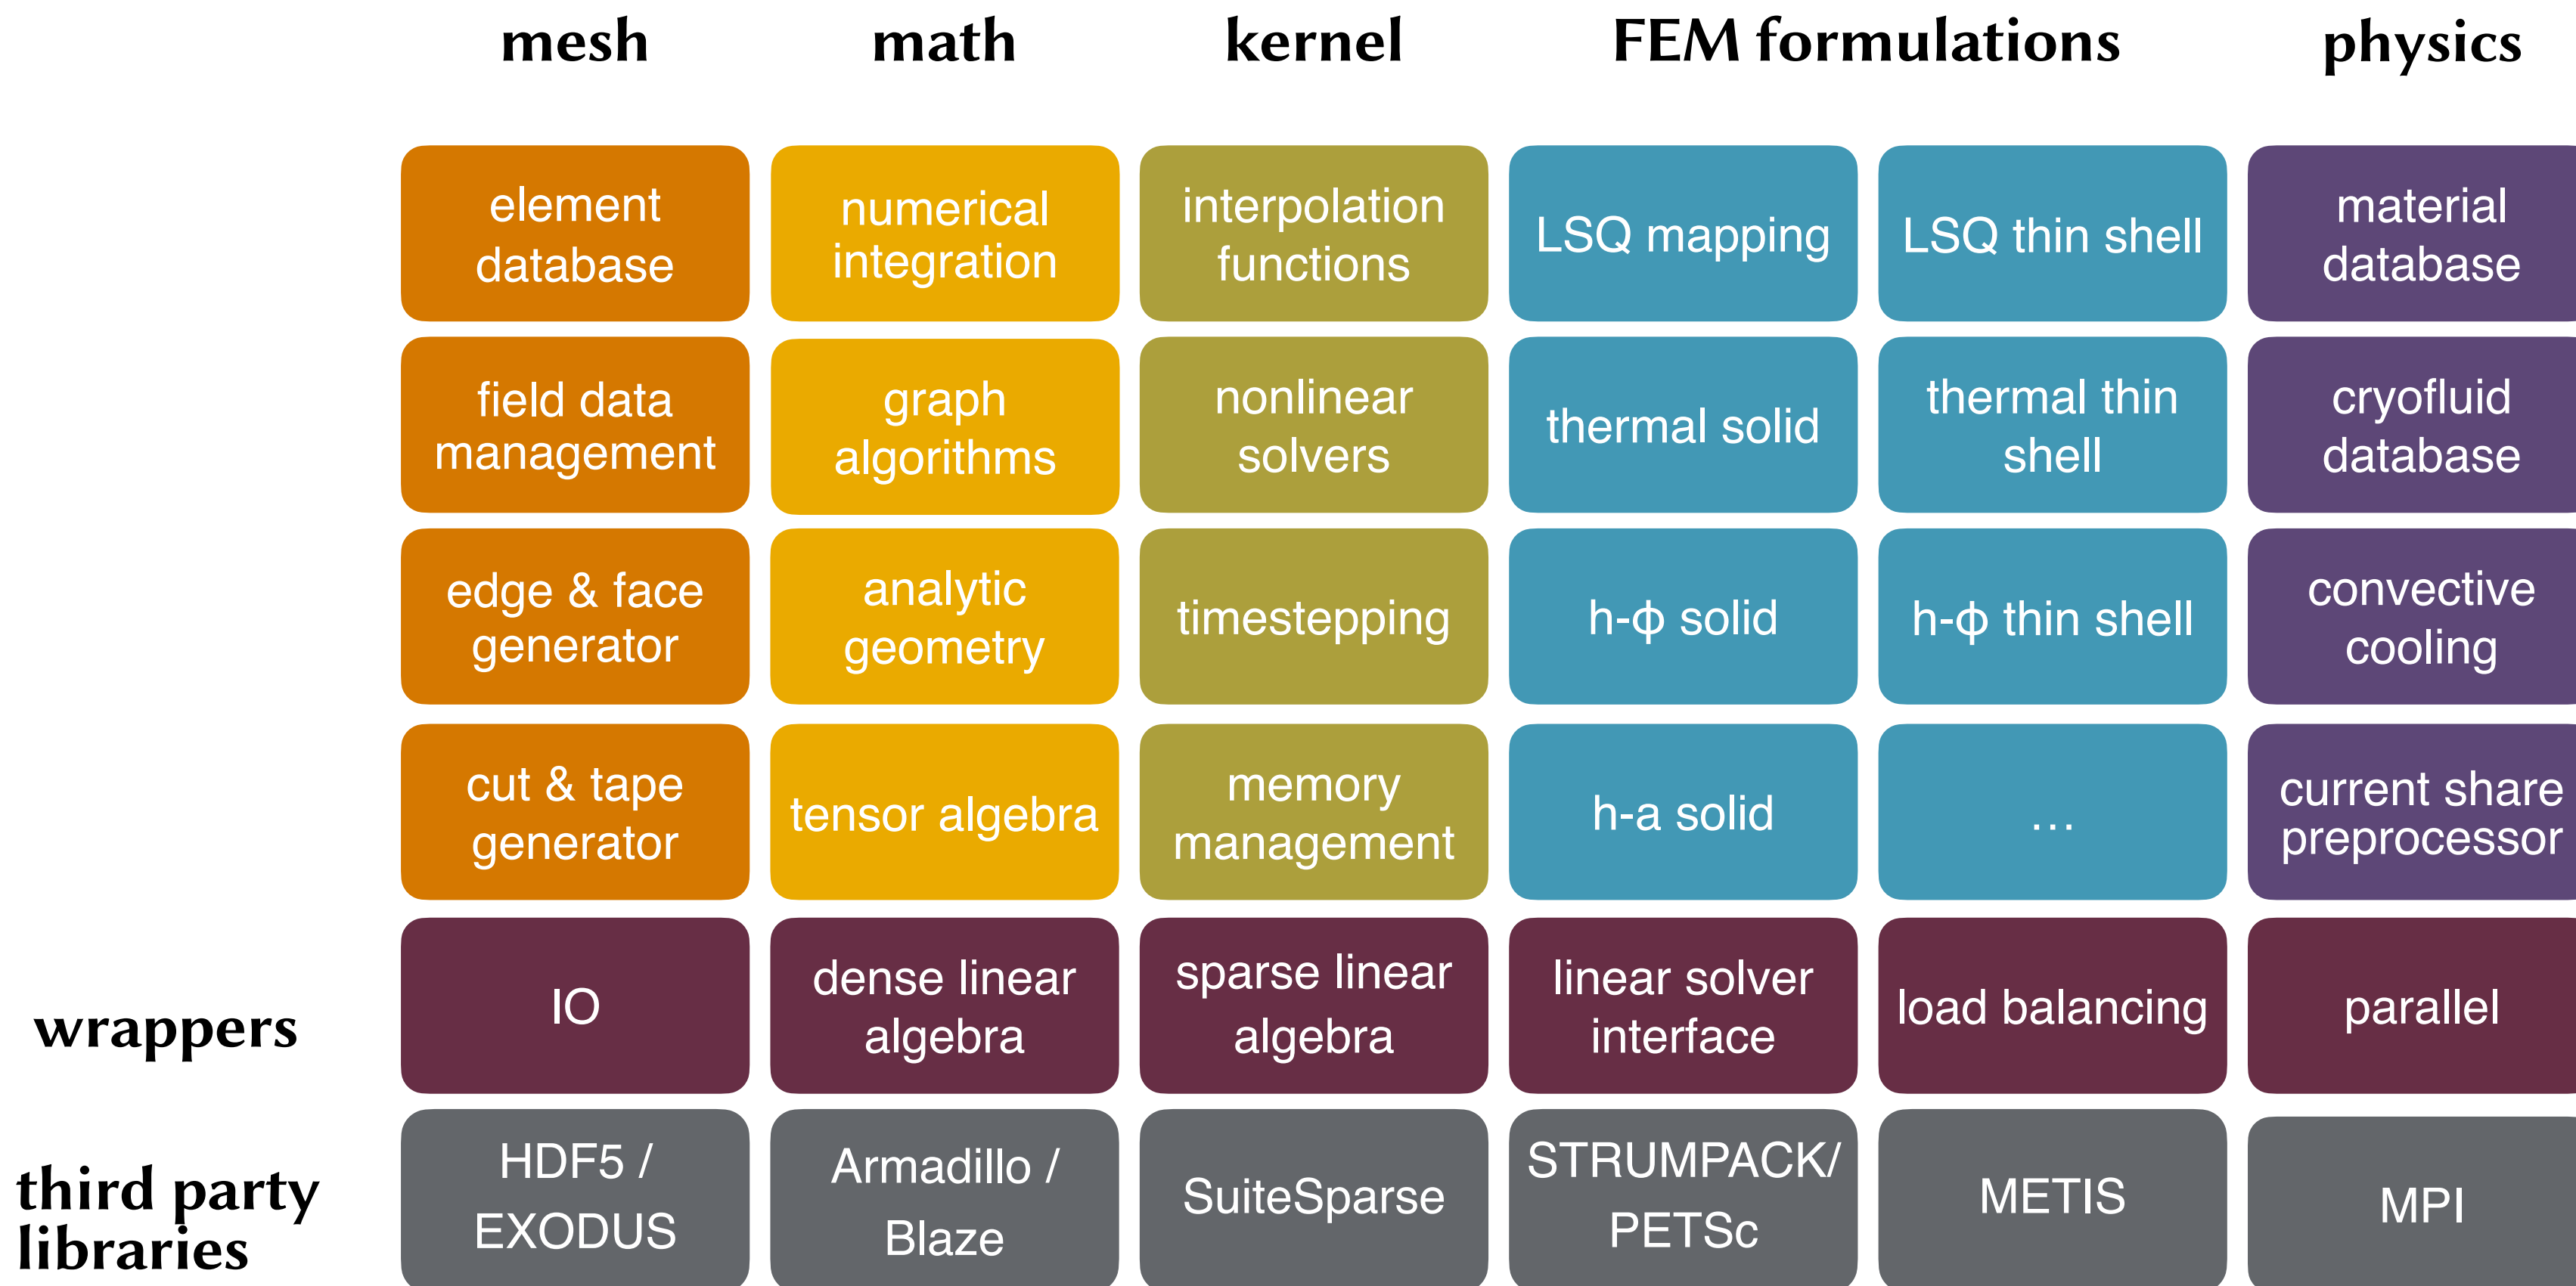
| | mesh | math | kernel | FEM formulations | | physics |
|---|---|---|---|---|---|---|
| | element database | numerical integration | interpolation functions | LSQ mapping | LSQ thin shell | material database |
| | field data management | graph algorithms | nonlinear solvers | thermal solid | thermal thin shell | cryofluid database |
| | edge & face generator | analytic geometry | timestepping | h-ϕ solid | h-ϕ thin shell | convective cooling |
| | cut & tape generator | tensor algebra | memory management | h-a solid | … | current share preprocessor |
| wrappers | IO | dense linear algebra | sparse linear algebra | linear solver interface | load balancing | parallel |
| third party libraries | HDF5 / EXODUS | Armadillo / Blaze | SuiteSparse | STRUMPACK/ PETSc | METIS | MPI |